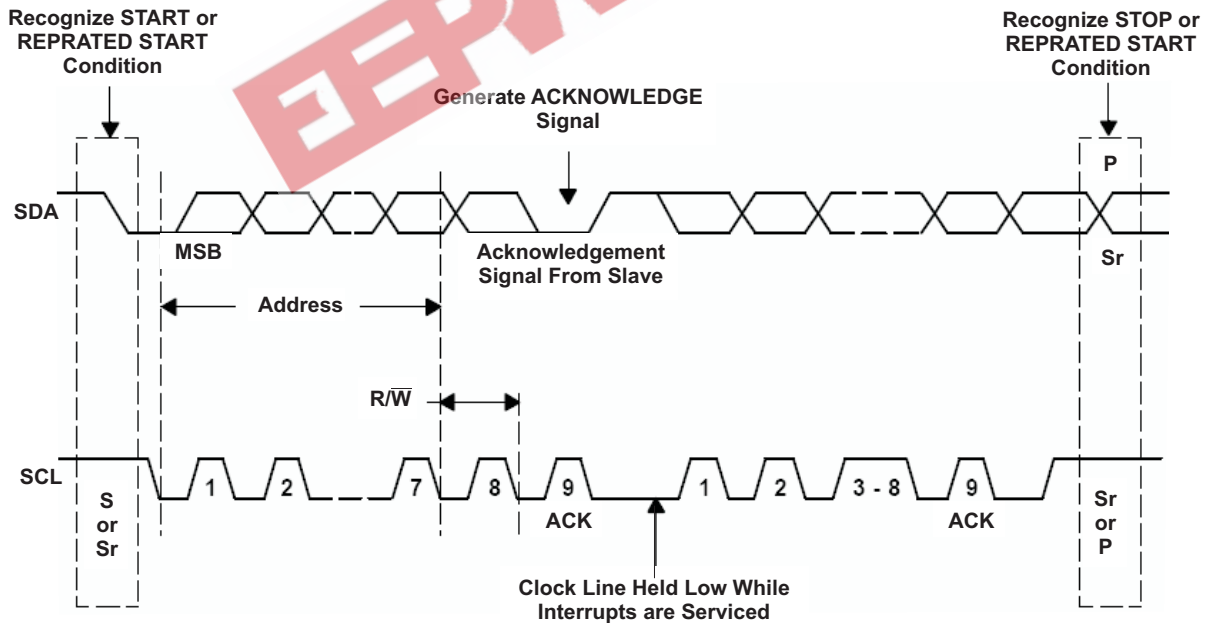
Recognize START or REPRATED START Condition

Recognize STOP or REPRATED START Condition

Generate ACKNOWLEDGE Signal

P

SDA

MSB

Acknowledgement Signal From Slave

Sr

Address

R/$\overline{W}$

SCL

S or Sr

1

2

7

8

9

ACK

1

2

3 - 8

9

ACK

Sr or P

Clock Line Held Low While Interrupts are Serviced